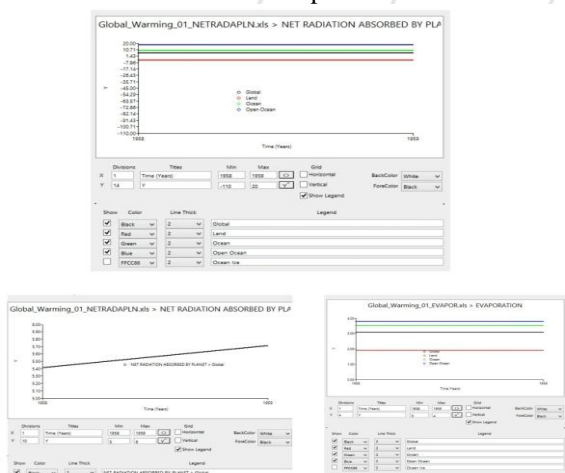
Global_Warming_01_NETRADAPLN.xls > NET RADIATION ABSORBED BY PLA

20.00
10.71
1.43
-7.86
-17.14
-26.43
-35.71
-45.00
-54.29
-63.57
-72.86
-82.14
-91.43
-100.71
-110.00

Y

Global
Land
Ocean
Open Ocean

1958
1959
Time (Years)

| | Divisions | Titles | Min | Max |
|---|---|---|---|---|
| X | 1 | Time (Years) | 1958 | 1959 |
| Y | 14 | Y | -110 | 20 |

Grid
Horizontal
Vertical
Show Legend
BackColor White
ForeColor Black

| Show | Color | Line Thick | Legend |
|---|---|---|---|
| ✓ | Black | 2 | Global |
| ✓ | Red | 2 | Land |
| ✓ | Green | 2 | Ocean |
| ✓ | Blue | 2 | Open Ocean |
| | FFCC66 | 2 | Ocean Ice |

Global_Warming_01_NETRADAPLN.xls > NET RADIATION ABSORBED BY PLA

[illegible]

Y

NET RADIATION ABSORBED BY PLANET > Global

1958
1959
Time (Years)

| | Divisions | Titles | Min | Max |
|---|---|---|---|---|
| X | 1 | Time (Years) | 1958 | 1959 |
| Y | 10 | Y | 5 | 6 |

Grid
Horizontal
Vertical
Show Legend
BackColor White
ForeColor Black

| Show | Color | Line Thick | Legend |
|---|---|---|---|
| ✓ | Black | 2 | NET RADIATION ABSORBED BY PLANET > Global |

Global_Warming_01_EVAPOR.xls > EVAPORATION

Y

Global
Land
Ocean
Open Ocean

1958
1959
Time (Years)

| | Divisions | Titles | Min | Max |
|---|---|---|---|---|
| X | 1 | Time (Years) | 1958 | 1959 |
| Y | 4 | Y | | |

Grid
Horizontal
Vertical
Show Legend
BackColor White
ForeColor Black

| Show | Color | Line Thick | Legend |
|---|---|---|---|
| ✓ | Black | 2 | Global |
| ✓ | Red | 2 | Land |
| ✓ | Green | 2 | Ocean |
| ✓ | Blue | 2 | Open Ocean |
| | FFCC66 | 2 | Ocean Ice |